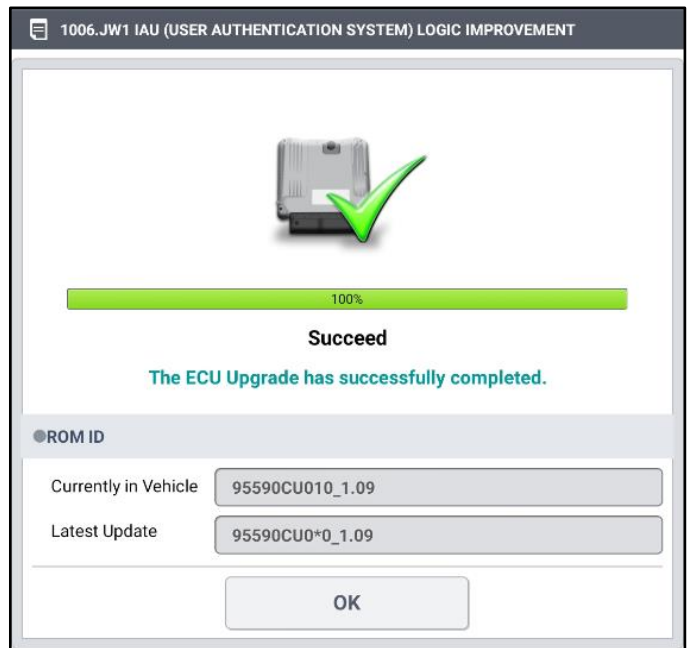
1006.JW1 IAU (USER AUTHENTICATION SYSTEM) LOGIC IMPROVEMENT

100%

Succeed

The ECU Upgrade has successfully completed.

ROM ID

Currently in Vehicle 95590CU010_1.09

Latest Update 95590CU0*0_1.09

OK